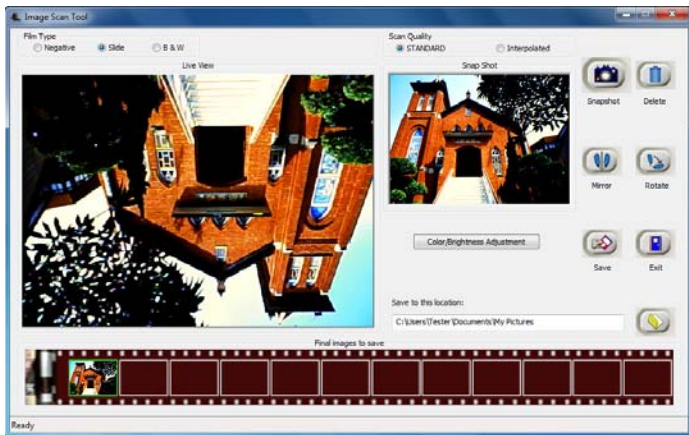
Image Scan Tool

Film Type
Negative
Slide
B & W

Scan Quality
STANDARD
Interpolated

Live View

Snap Shot

Snapshot
Delete

Mirror
Rotate

Color/Brightness Adjustment

Save
Exit

Save to this location:
C:\Users\Tester\Documents\My Pictures

Final images to save

Ready